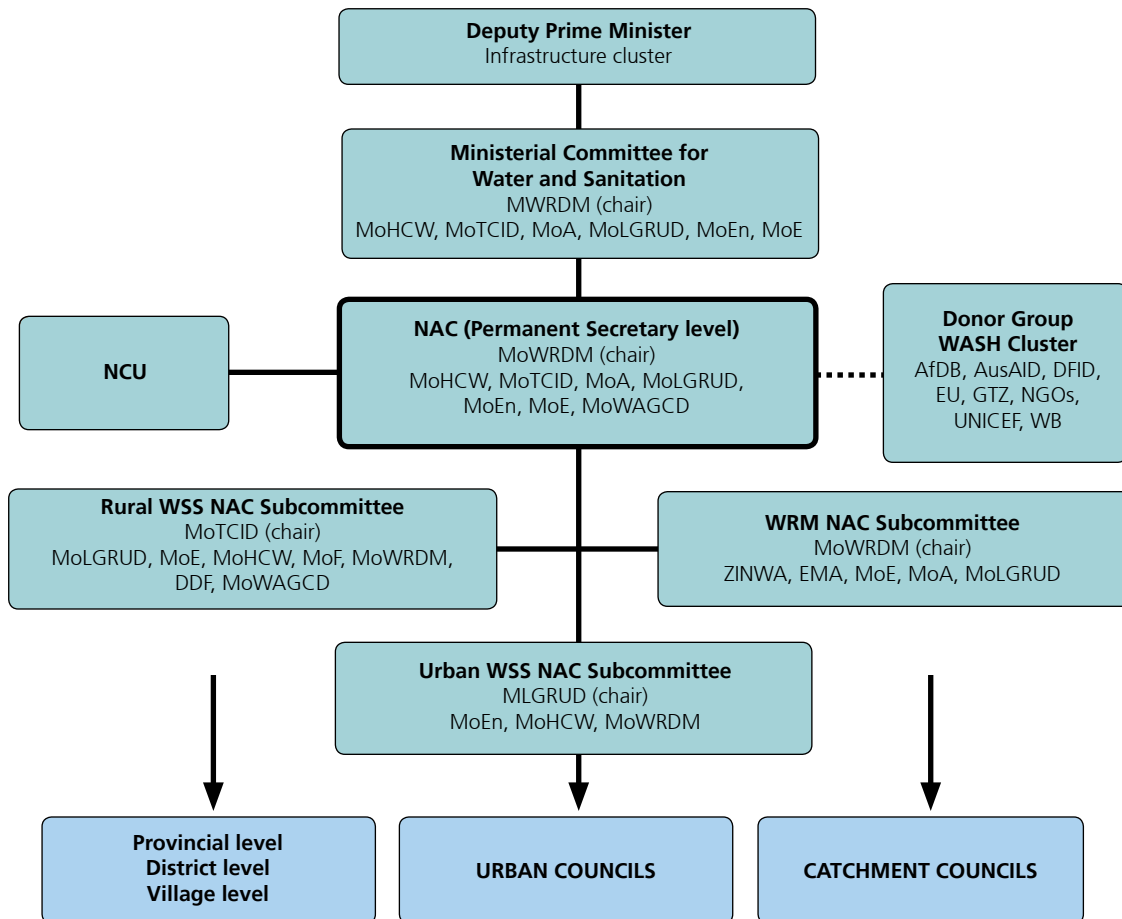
Deputy Prime Minister
Infrastructure cluster

Ministerial Committee for Water and Sanitation
MWRDM (chair)
MoHCW, MoTCID, MoA, MoLGRUD, MoEn, MoE

NCU

NAC (Permanent Secretary level)
MoWRDM (chair)
MoHCW, MoTCID, MoA, MoLGRUD, MoEn, MoE, MoWAGCD

Donor Group
WASH Cluster
AfDB, AusAID, DFID, EU, GTZ, NGOs, UNICEF, WB

Rural WSS NAC Subcommittee
MoTCID (chair)
MoLGRUD, MoE, MoHCW, MoF, MoWRDM, DDF, MoWAGCD

WRM NAC Subcommittee
MoWRDM (chair)
ZINWA, EMA, MoE, MoA, MoLGRUD

Urban WSS NAC Subcommittee
MLGRUD (chair)
MoEn, MoHCW, MoWRDM

Provincial level
District level
Village level

URBAN COUNCILS

CATCHMENT COUNCILS